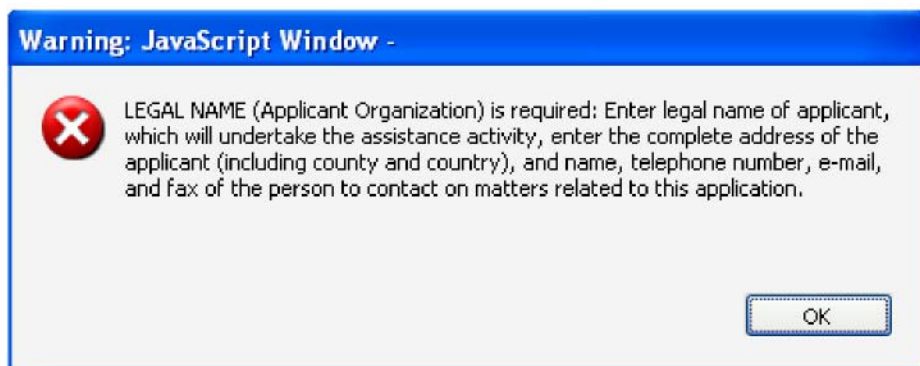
Warning: JavaScript Window -

LEGAL NAME (Applicant Organization) is required: Enter legal name of applicant, which will undertake the assistance activity, enter the complete address of the applicant (including county and country), and name, telephone number, e-mail, and fax of the person to contact on matters related to this application.

OK